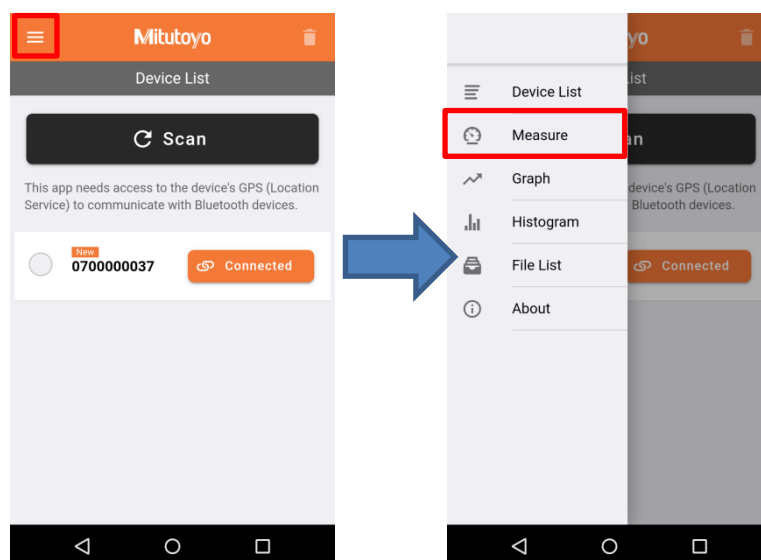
Mitutoyo

Device List

Scan

This app needs access to the device's GPS (Location Service) to communicate with Bluetooth devices.

New
0700000037

Connected

Device List
Measure
Graph
Histogram
File List
About

toyo
List
an
device's GPS (Location
Bluetooth devices.
Connected